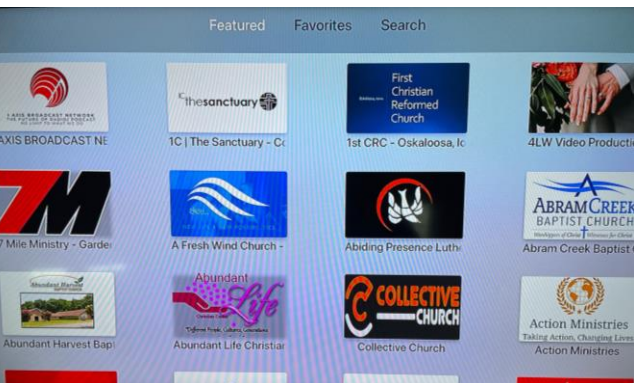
Featured Favorites Search

AXIS BROADCAST NETWORK

AXIS BROADCAST NE

thesanctuary

1C | The Sanctuary - Co

First Christian Reformed Church

1st CRC - Oskaloosa, Io

4LW Video Productio

7M

7 Mile Ministry - Garde

A Fresh Wind Church -

Abiding Presence Luthe

ABRAM CREEK BAPTIST CHURCH

Abram Creek Baptist C

Abundant Harvest

Abundant Harvest Bapt

Abundant Life

Abundant Life Christian

COLLECTIVE CHURCH

Collective Church

Action Ministries Taking Action, Changing Lives

Action Ministries